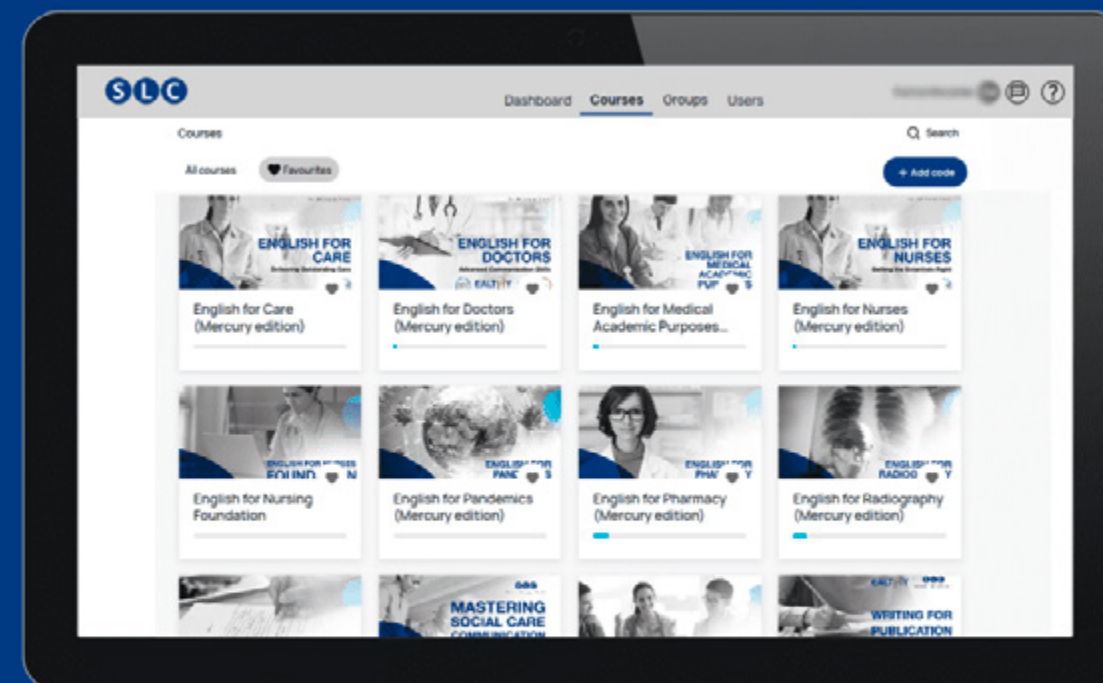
SLC

Dashboard Courses Groups Users

Courses

Search

All courses Favourites

+ Add code

ENGLISH FOR CARE
Delivering Outstanding Care

English for Care (Mercury edition)

ENGLISH FOR DOCTORS
Advanced Communication Skills
EALTHY

English for Doctors (Mercury edition)

ENGLISH FOR MEDICAL ACAD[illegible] PU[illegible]S

English for Medical Academic Purposes...

ENGLISH FOR NURSES
Getting the Essentials Right

English for Nurses (Mercury edition)

ENGLISH FOR NURSES FOUN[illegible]N

English for Nursing Foundation

ENGLISH FOR PAN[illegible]S

English for Pandemics (Mercury edition)

ENGLISH FOR P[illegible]Y

English for Pharmacy (Mercury edition)

ENGLISH FOR RADIOG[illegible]Y

English for Radiography (Mercury edition)

MASTERING SOCIAL CARE COMMUNICATION

EALTHY
WRITING FOR PUBLICATION